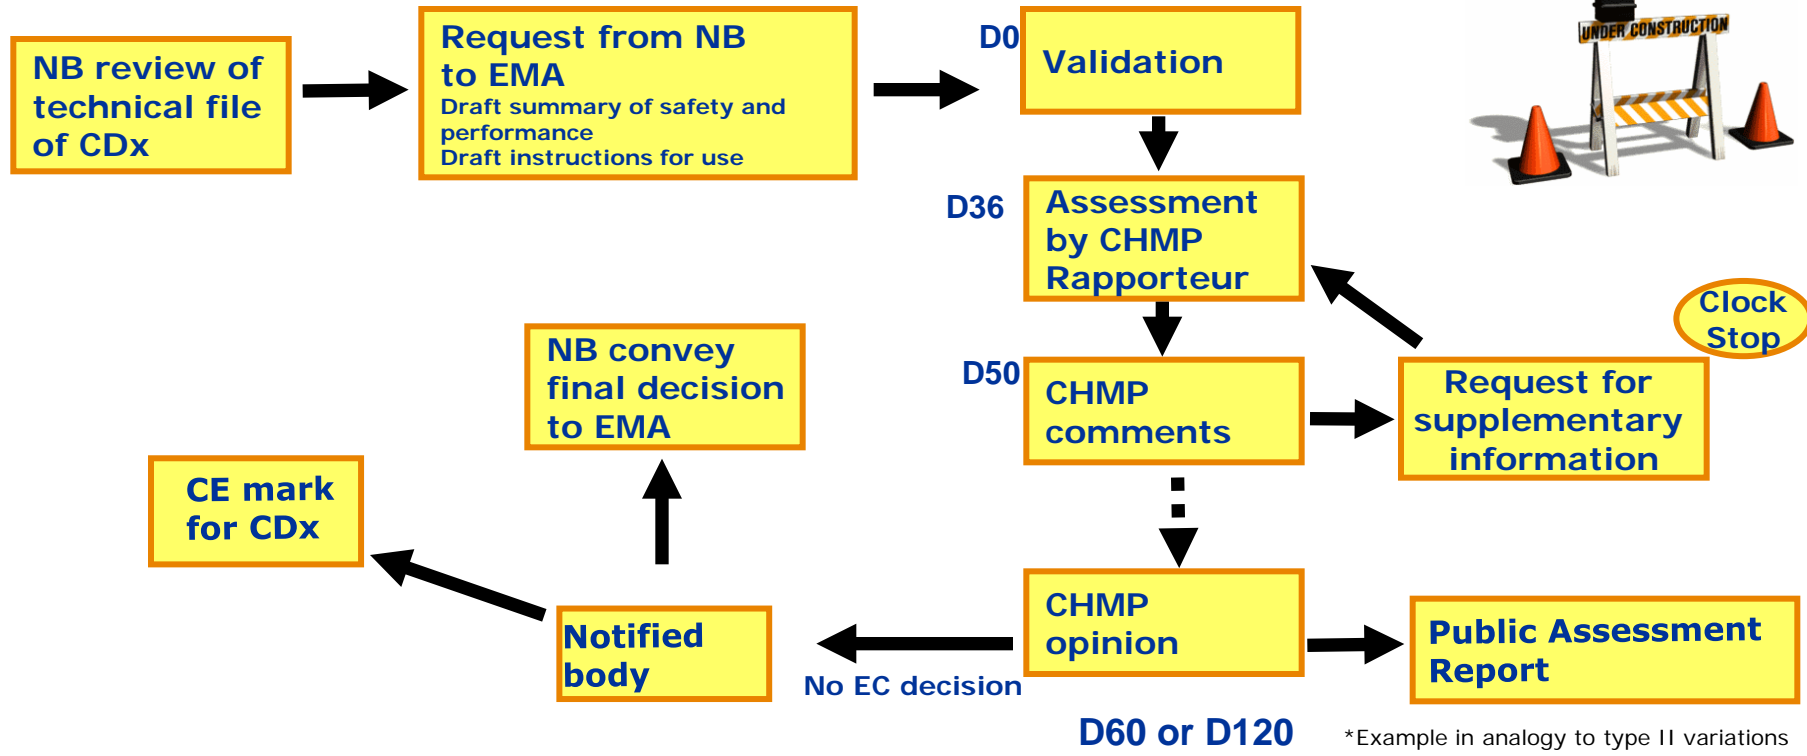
NB review of technical file of CDx

Request from NB to EMA
Draft summary of safety and performance
Draft instructions for use

D0
Validation

UNDER CONSTRUCTION

D36
Assessment by CHMP Rapporteur

Clock Stop

D50
CHMP comments

Request for supplementary information

NB convey final decision to EMA

CE mark for CDx

Notified body

No EC decision

CHMP opinion

Public Assessment Report

D60 or D120

*Example in analogy to type II variations